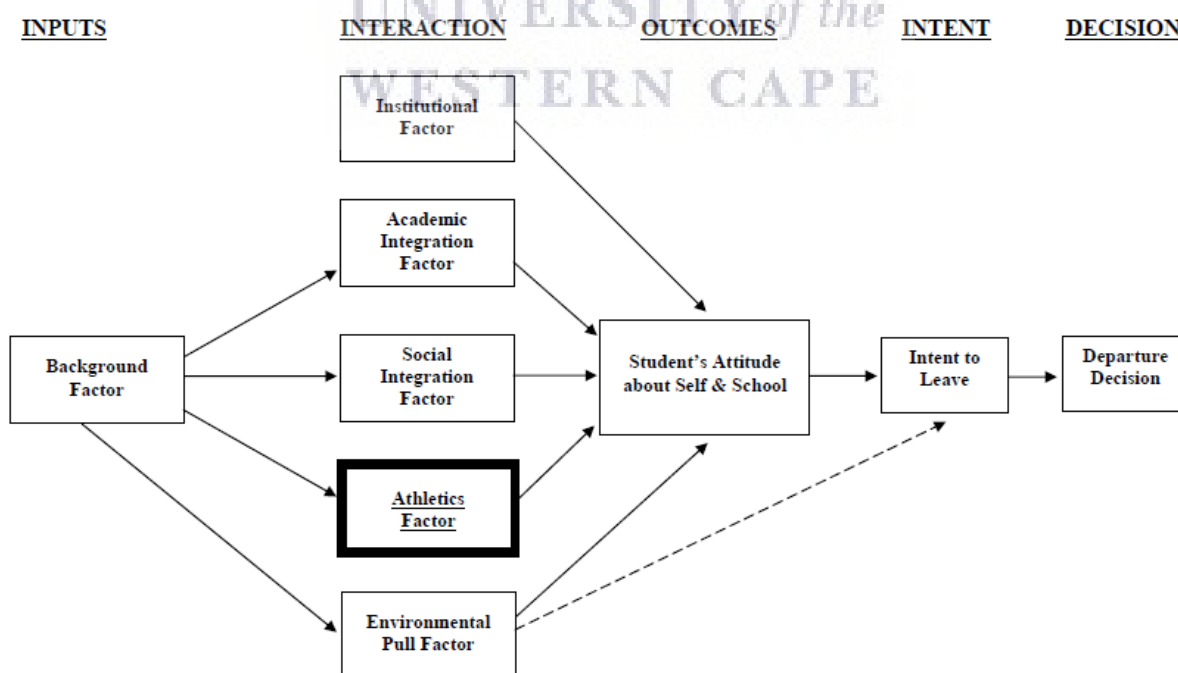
INPUTS INTERACTION OUTCOMES INTENT DECISION

UNIVERSITY of the WESTERN CAPE

Institutional Factor

Academic Integration Factor

Background Factor

Social Integration Factor

Student's Attitude about Self & School

Intent to Leave

Departure Decision

Athletics Factor

Environmental Pull Factor